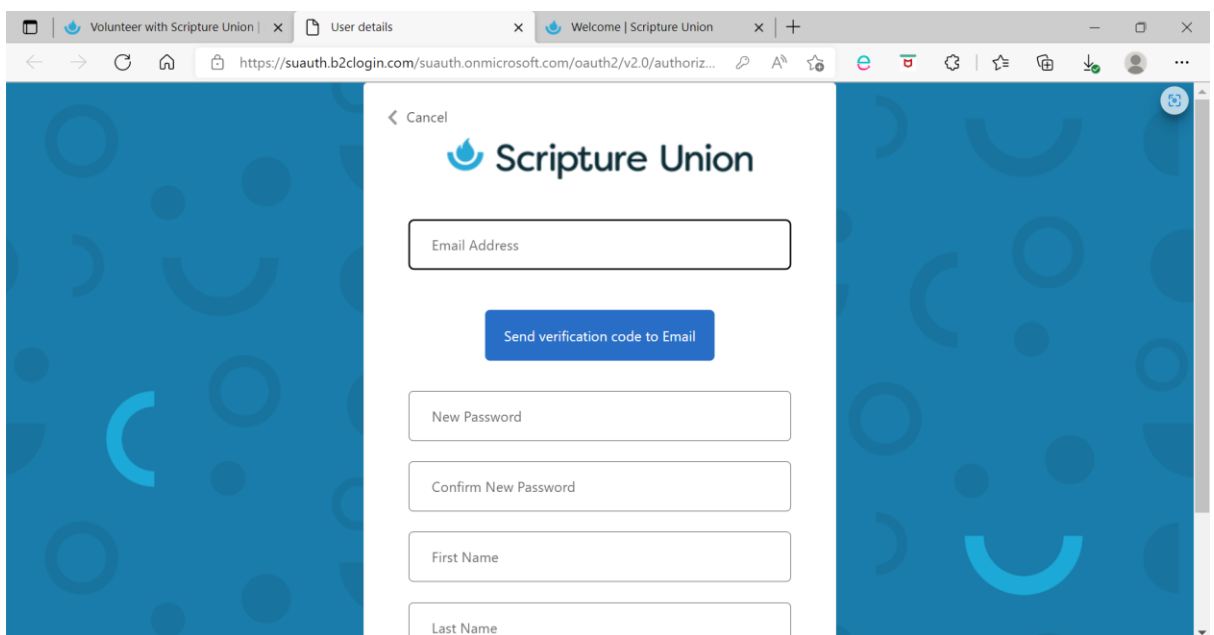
Volunteer with Scripture Union | ×

User details ×

Welcome | Scripture Union ×

https://suauth.b2clogin.com/suauth.onmicrosoft.com/oauth2/v2.0/authoriz...

< Cancel

Scripture Union

Email Address

Send verification code to Email

New Password

Confirm New Password

First Name

Last Name